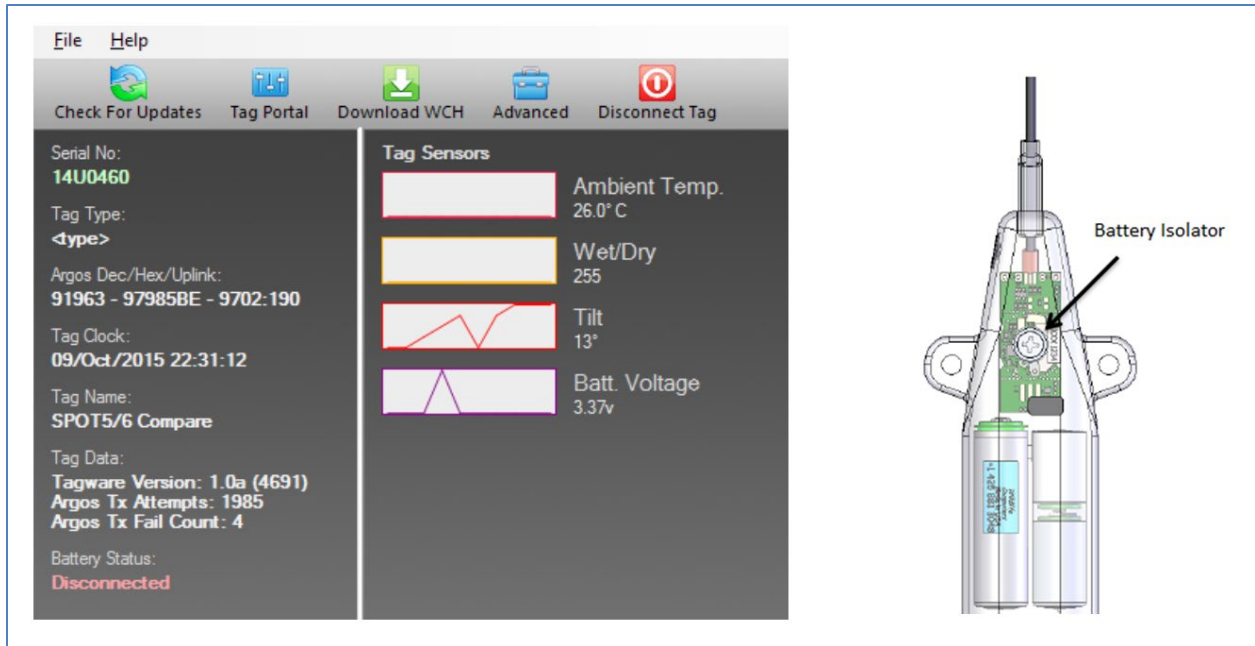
File Help

Check For Updates Tag Portal Download WCH Advanced Disconnect Tag

Serial No:
14U0460

Tag Type:
<type>

Argos Dec/Hex/Uplink:
91963 - 97985BE - 9702:190

Tag Clock:
09/Oct/2015 22:31:12

Tag Name:
SPOT5/6 Compare

Tag Data:
Tagware Version: 1.0a (4691)
Argos Tx Attempts: 1985
Argos Tx Fail Count: 4

Battery Status:
Disconnected

Tag Sensors

Ambient Temp.
26.0° C

Wet/Dry
255

Tilt
13°

Batt. Voltage
3.37v

Battery Isolator